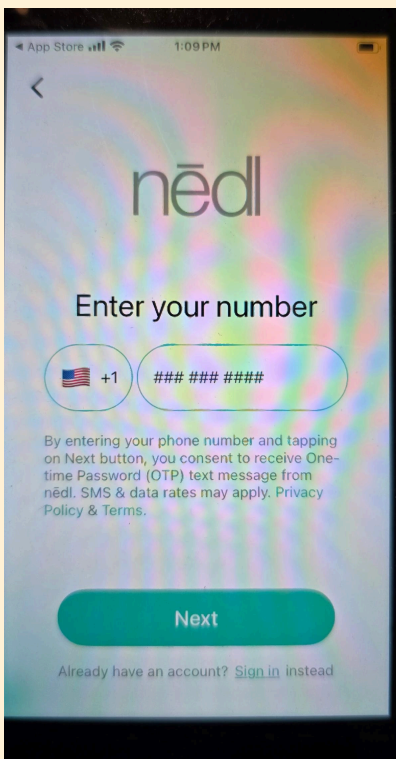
◂ App Store 1:09 PM

<

nēdl

Enter your number

+1

### ### ####

By entering your phone number and tapping on Next button, you consent to receive One-time Password (OTP) text message from nēdl. SMS & data rates may apply. Privacy Policy & Terms.

Next

Already have an account? Sign in instead